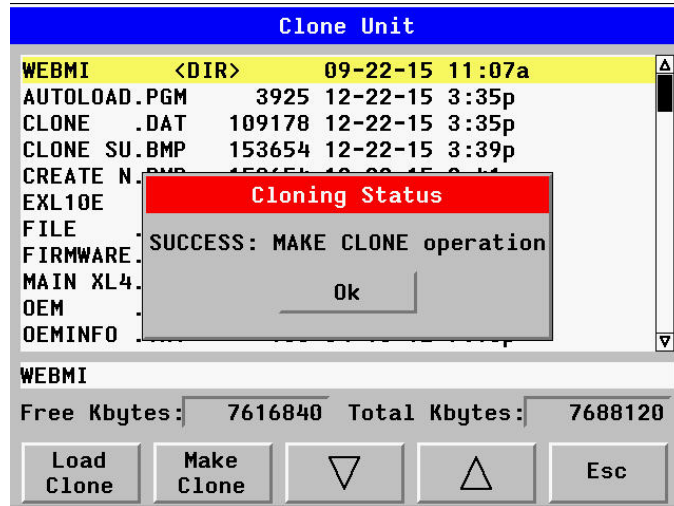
Clone Unit

WEBMI <DIR> 09-22-15 11:07a
AUTOLOAD.PGM 3925 12-22-15 3:35p
CLONE .DAT 109178 12-22-15 3:35p
CLONE SU.BMP 153654 12-22-15 3:39p
CREATE N.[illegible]
EXL10E
FILE
FIRMWARE.
MAIN XL4.
OEM
OEMINFO .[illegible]

Cloning Status

SUCCESS: MAKE CLONE operation

Ok

WEBMI

Free Kbytes: 7616840 Total Kbytes: 7688120

Load Clone

Make Clone

▽

△

Esc